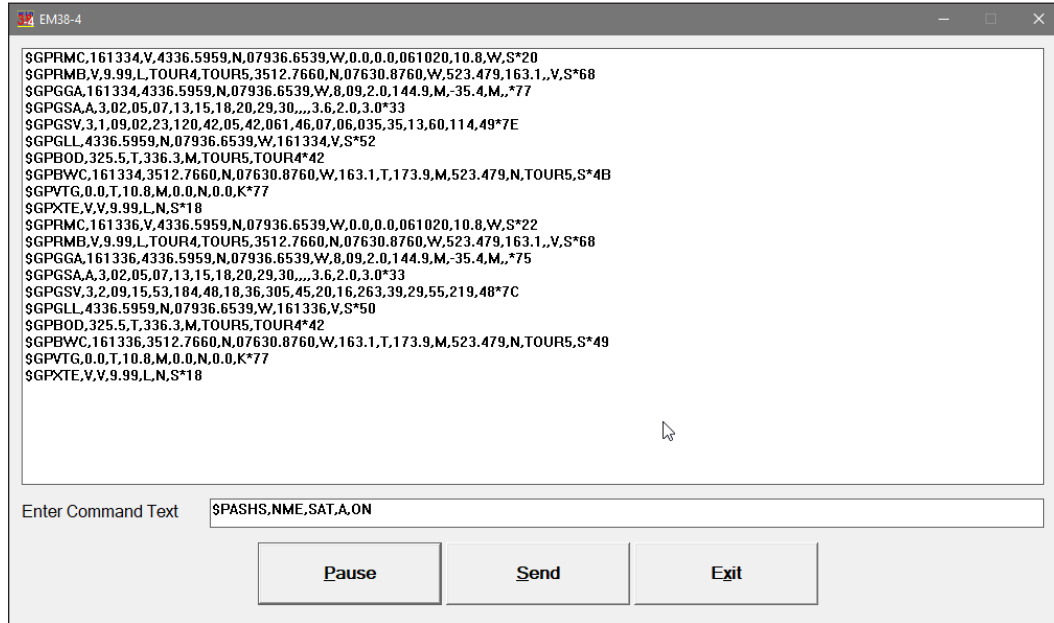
EM38-4

$GPRMC,161334,V,4336.5959,N,07936.6539,W,0.0,0.0,061020,10.8,W,S*20
$GPRMB,V,9.99,L,TOUR4,TOUR5,3512.7660,N,07630.8760,W,523.479,163.1,,V,S*68
$GPGGA,161334,4336.5959,N,07936.6539,W,8,09,2.0,144.9,M,-35.4,M,,*77
$GPGSA,A,3,02,05,07,13,15,18,20,29,30,,,,3.6,2.0,3.0*33
$GPGSV,3,1,09,02,23,120,42,05,42,061,46,07,06,035,35,13,60,114,49*7E
$GPGLL,4336.5959,N,07936.6539,W,161334,V,S*52
$GPBOD,325.5,T,336.3,M,TOUR5,TOUR4*42
$GPBWC,161334,3512.7660,N,07630.8760,W,163.1,T,173.9,M,523.479,N,TOUR5,S*4B
$GPVTG,0.0,T,10.8,M,0.0,N,0.0,K*77
$GPXTE,V,V,9.99,L,N,S*18
$GPRMC,161336,V,4336.5959,N,07936.6539,W,0.0,0.0,061020,10.8,W,S*22
$GPRMB,V,9.99,L,TOUR4,TOUR5,3512.7660,N,07630.8760,W,523.479,163.1,,V,S*68
$GPGGA,161336,4336.5959,N,07936.6539,W,8,09,2.0,144.9,M,-35.4,M,,*75
$GPGSA,A,3,02,05,07,13,15,18,20,29,30,,,,3.6,2.0,3.0*33
$GPGSV,3,2,09,15,53,184,48,18,36,305,45,20,16,263,39,29,55,219,48*7C
$GPGLL,4336.5959,N,07936.6539,W,161336,V,S*50
$GPBOD,325.5,T,336.3,M,TOUR5,TOUR4*42
$GPBWC,161336,3512.7660,N,07630.8760,W,163.1,T,173.9,M,523.479,N,TOUR5,S*49
$GPVTG,0.0,T,10.8,M,0.0,N,0.0,K*77
$GPXTE,V,V,9.99,L,N,S*18

Enter Command Text
$PASHS,NME,SAT,A,ON

Pause
Send
Exit